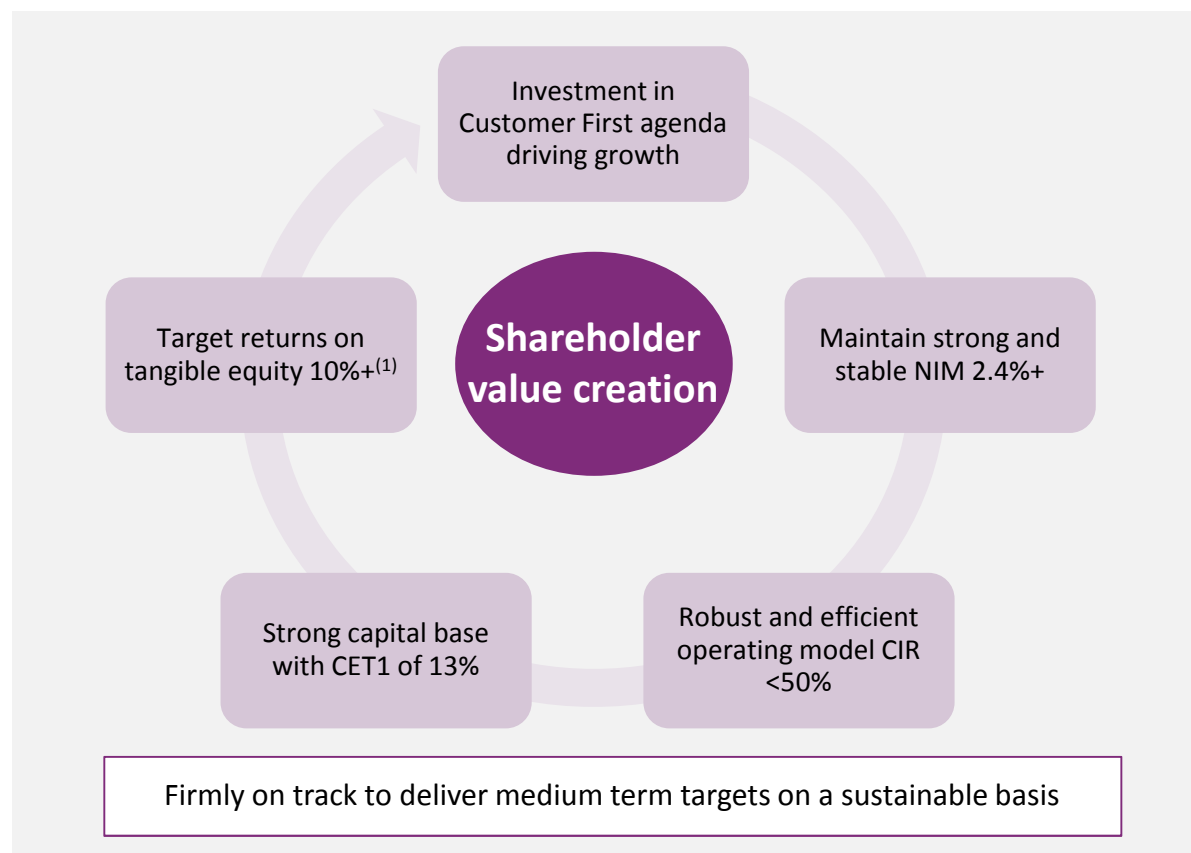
Investment in Customer First agenda driving growth

Target returns on tangible equity 10%+$^{(1)}$

Shareholder value creation

Maintain strong and stable NIM 2.4%+

Strong capital base with CET1 of 13%

Robust and efficient operating model CIR <50%

Firmly on track to deliver medium term targets on a sustainable basis